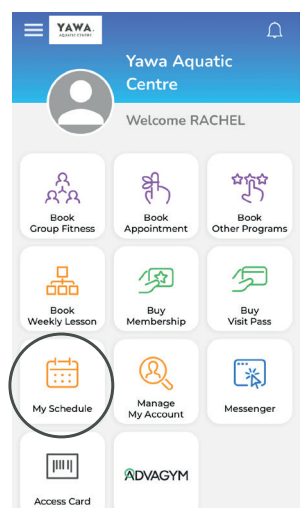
YAWA
AQUATIC CENTRE

Yawa Aquatic Centre

Welcome RACHEL

Book Group Fitness

Book Appointment

Book Other Programs

Book Weekly Lesson

Buy Membership

Buy Visit Pass

My Schedule

Manage My Account

Messenger

Access Card

ADVAGYM